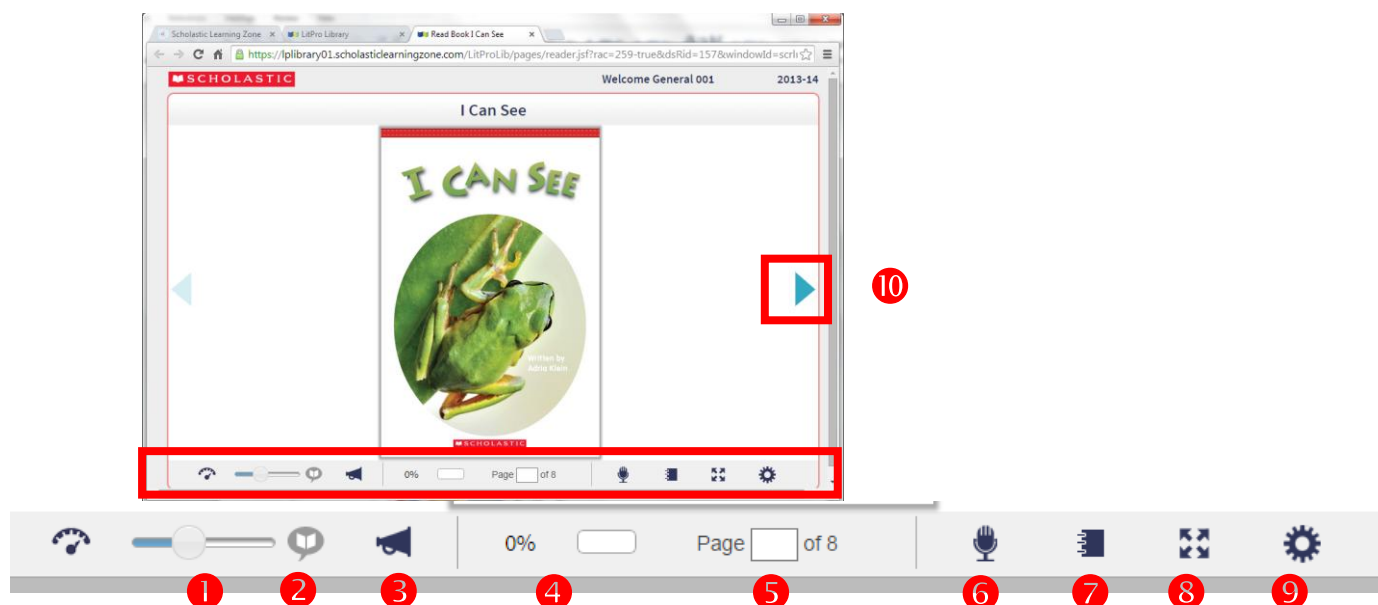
Scholastic Learning Zone × | LitPro Library × | Read Book I Can See ×

https://lplibrary01.scholasticlearningzone.com/LitProLib/pages/reader.jsf?rac=259-true&dsRid=157&windowId=scrl

SCHOLASTIC

Welcome General 001

2013-14

I Can See

I CAN SEE

Written by Adria Klein

SCHOLASTIC

❿

0% Page of 8

0% Page of 8

❶ ❷ ❸ ❹ ❺ ❻ ❼ ❽ ❾